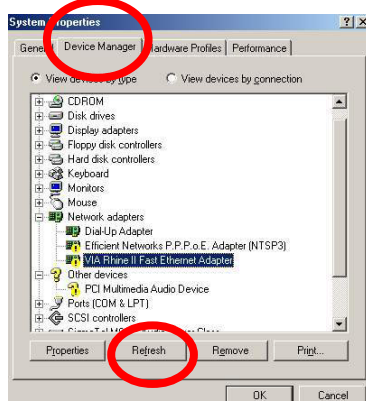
System Properties

?
X

Gener
Device Manager
Hardware Profiles
Performance

View devices by type
View devices by connection

CDROM
Disk drives
Display adapters
Floppy disk controllers
Hard disk controllers
Keyboard
Monitors
Mouse
Network adapters
Dial-Up Adapter
Efficient Networks P.P.P.o.E. Adapter (NTSP3)
VIA Rhine II Fast Ethernet Adapter
Other devices
PCI Multimedia Audio Device
Ports (COM & LPT)
SCSI controllers
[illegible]

Properties
Refresh
Remove
Print...

OK
Cancel